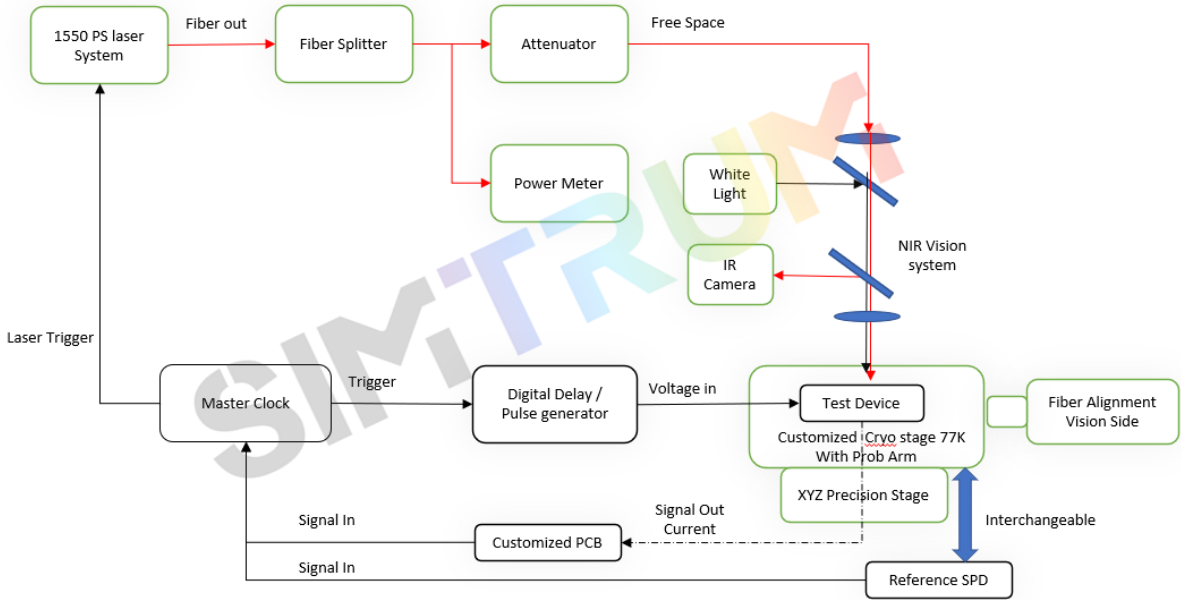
1550 PS laser System

Fiber out

Fiber Splitter

Attenuator

Free Space

Power Meter

White Light

IR Camera

NIR Vision system

Laser Trigger

Master Clock

Trigger

Digital Delay / Pulse generator

Voltage in

Test Device

Customized Cryo stage 77K With Prob Arm

Fiber Alignment Vision Side

XYZ Precision Stage

Interchangeable

Signal In

Signal Out Current

Customized PCB

Signal In

Reference SPD

SIMTRUM